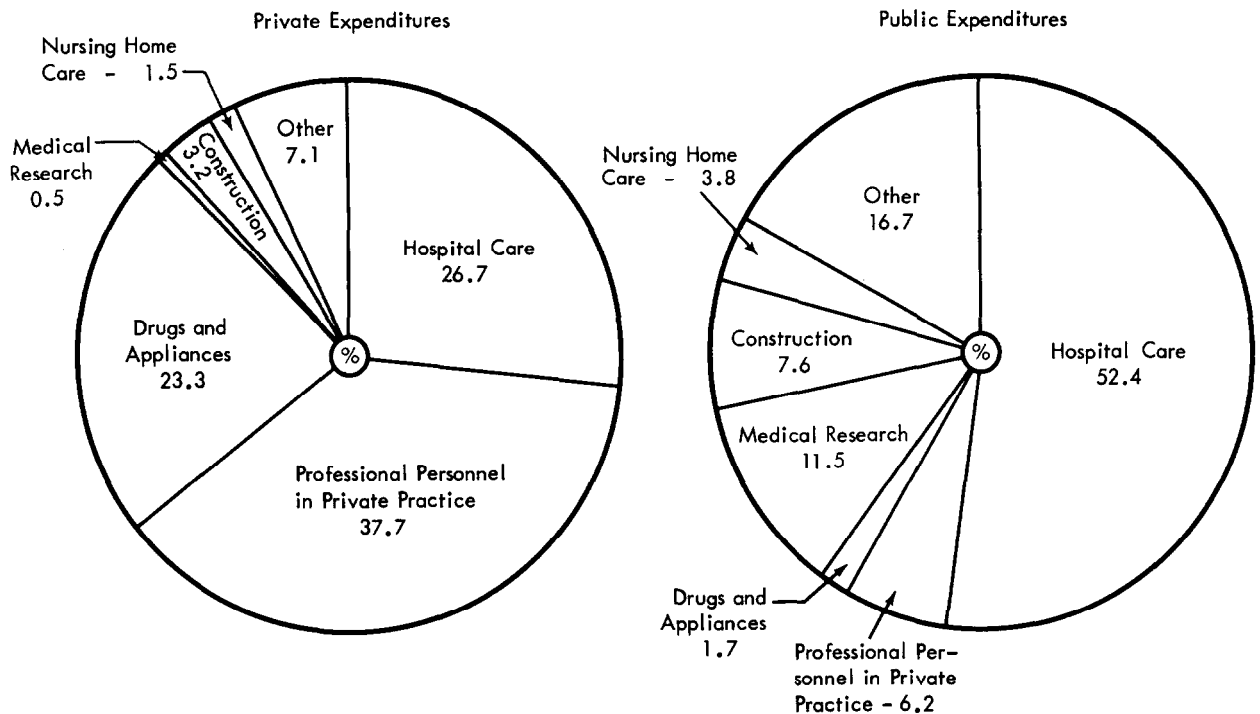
Private Expenditures

Nursing Home Care - 1.5

Medical Research 0.5

Construction 3.2

Other 7.1

Hospital Care 26.7

Drugs and Appliances 23.3

%

Professional Personnel in Private Practice 37.7

Public Expenditures

Nursing Home Care - 3.8

Other 16.7

Construction 7.6

%

Hospital Care 52.4

Medical Research 11.5

Drugs and Appliances 1.7

Professional Personnel in Private Practice - 6.2